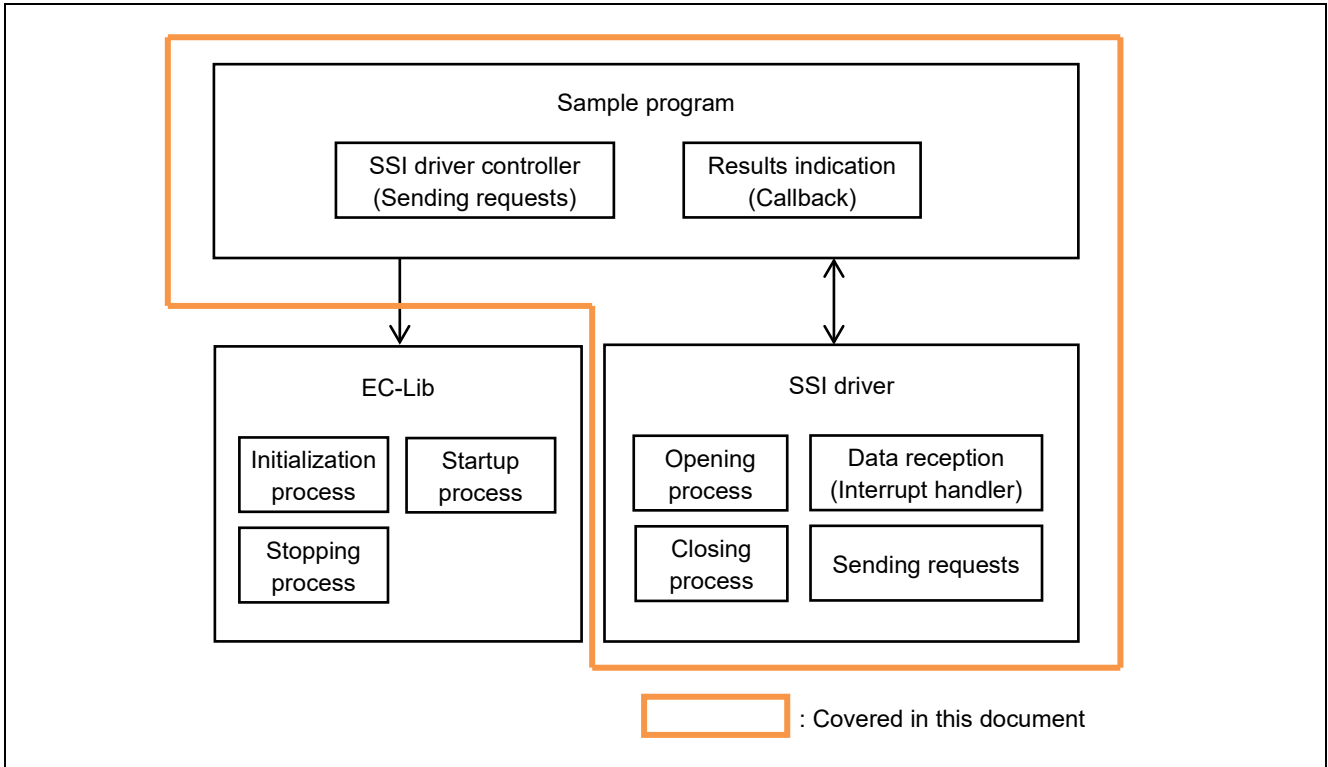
Sample program

SSI driver controller
(Sending requests)

Results indication
(Callback)

EC-Lib

Initialization process

Startup process

Stopping process

SSI driver

Opening process

Data reception
(Interrupt handler)

Closing process

Sending requests

: Covered in this document